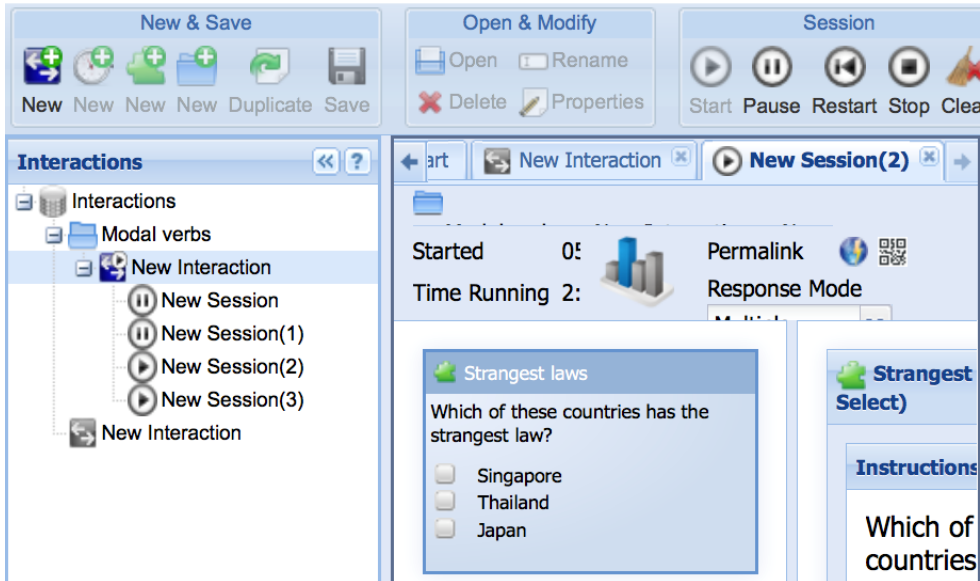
New & Save

New New New New Duplicate Save

Open & Modify

Open Rename

Delete Properties

Session

Start Pause Restart Stop Clea

Interactions

Interactions

Modal verbs

New Interaction

New Session

New Session(1)

New Session(2)

New Session(3)

New Interaction

art

New Interaction

New Session(2)

Started 05

Time Running 2:

Permalink

Response Mode

Strangest laws

Which of these countries has the strangest law?

Singapore

Thailand

Japan

Strangest Select)

Instructions

Which of countries